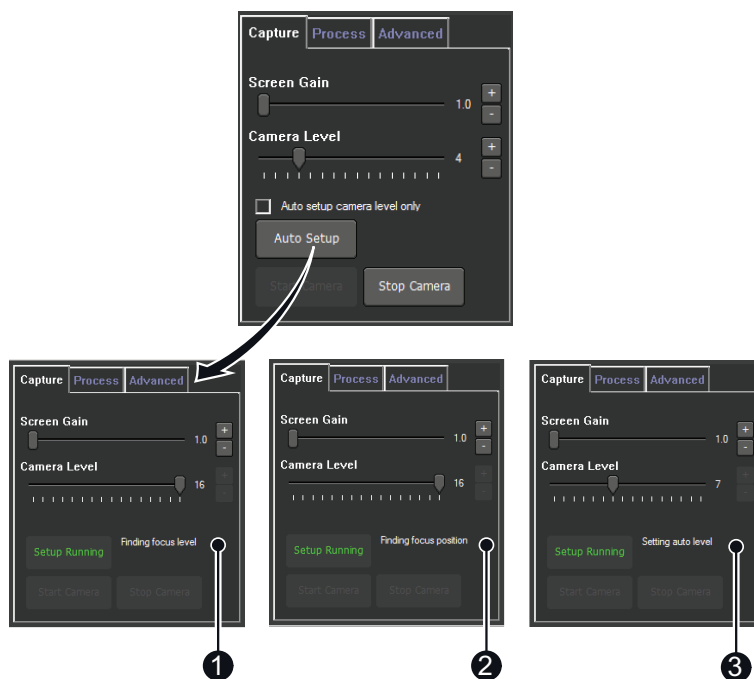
Capture Process Advanced

Screen Gain

+ 1.0 -

Camera Level

+ 4 -

Auto setup camera level only

Auto Setup

Start Camera Stop Camera

Capture Process Advanced

Screen Gain

+ 1.0 -

Camera Level

+ 16 -

Setup Running Finding focus level

Start Camera Stop Camera

1

Capture Process Advanced

Screen Gain

+ 1.0 -

Camera Level

+ 16 -

Setup Running Finding focus position

Start Camera Stop Camera

2

Capture Process Advanced

Screen Gain

+ 1.0 -

Camera Level

+ 7 -

Setup Running Setting auto level

Start Camera Stop Camera

3